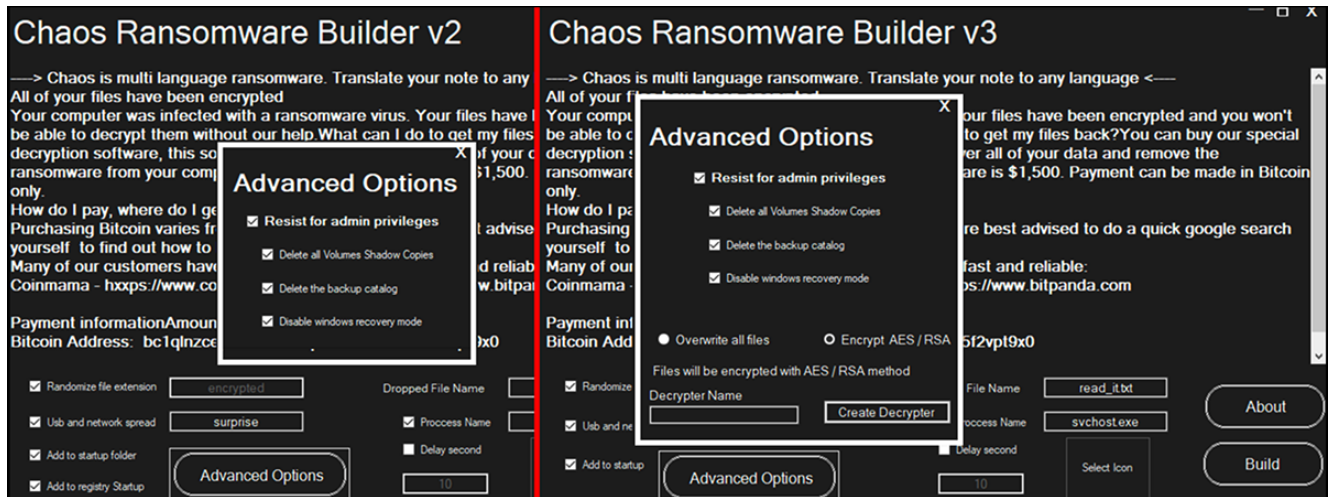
Chaos Ransomware Builder v2

----> Chaos is multi language ransomware. Translate your note to any
All of your files have been encrypted
Your computer was infected with a ransomware virus. Your files have l
be able to decrypt them without our help.What can I do to get my files
decryption software, this so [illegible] of your c
ransomware from your compu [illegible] $1,500.
only.
How do I pay, where do I ge
Purchasing Bitcoin varies fr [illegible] t advise
yourself to find out how to
Many of our customers have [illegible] d reliab
Coinmama - hxxps://www.co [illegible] w.bitpa

Payment informationAmoun
Bitcoin Address: bc1qlnzce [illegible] 9x0

X
Advanced Options
Resist for admin privileges
Delete all Volumes Shadow Copies
Delete the backup catalog
Disable windows recovery mode

Randomize file extension
encrypted
Dropped File Name
Usb and network spread
surprise
Proccess Name
Add to startup folder
Delay second
Advanced Options
Add to registry Startup
10

Chaos Ransomware Builder v3

----> Chaos is multi language ransomware. Translate your note to any language <----
All of your fi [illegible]
Your compu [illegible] our files have been encrypted and you won't
be able to c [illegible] to get my files back?You can buy our special
decryption s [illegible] er all of your data and remove the
ransomware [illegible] are is $1,500. Payment can be made in Bitcoin
only.
How do I pa
Purchasing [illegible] re best advised to do a quick google search
yourself to
Many of our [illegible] fast and reliable:
Coinmama - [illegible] ps://www.bitpanda.com

Payment int
Bitcoin Add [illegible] 5f2vpt9x0

X
Advanced Options
Resist for admin privileges
Delete all Volumes Shadow Copies
Delete the backup catalog
Disable windows recovery mode
Overwrite all files
Encrypt AES / RSA
Files will be encrypted with AES / RSA method
Decrypter Name
Create Decrypter

Randomize
File Name
read_it.txt
Usb and ne
Proccess Name
svchost.exe
Add to startup
Delay second
Select Icon
Advanced Options
10
About
Build